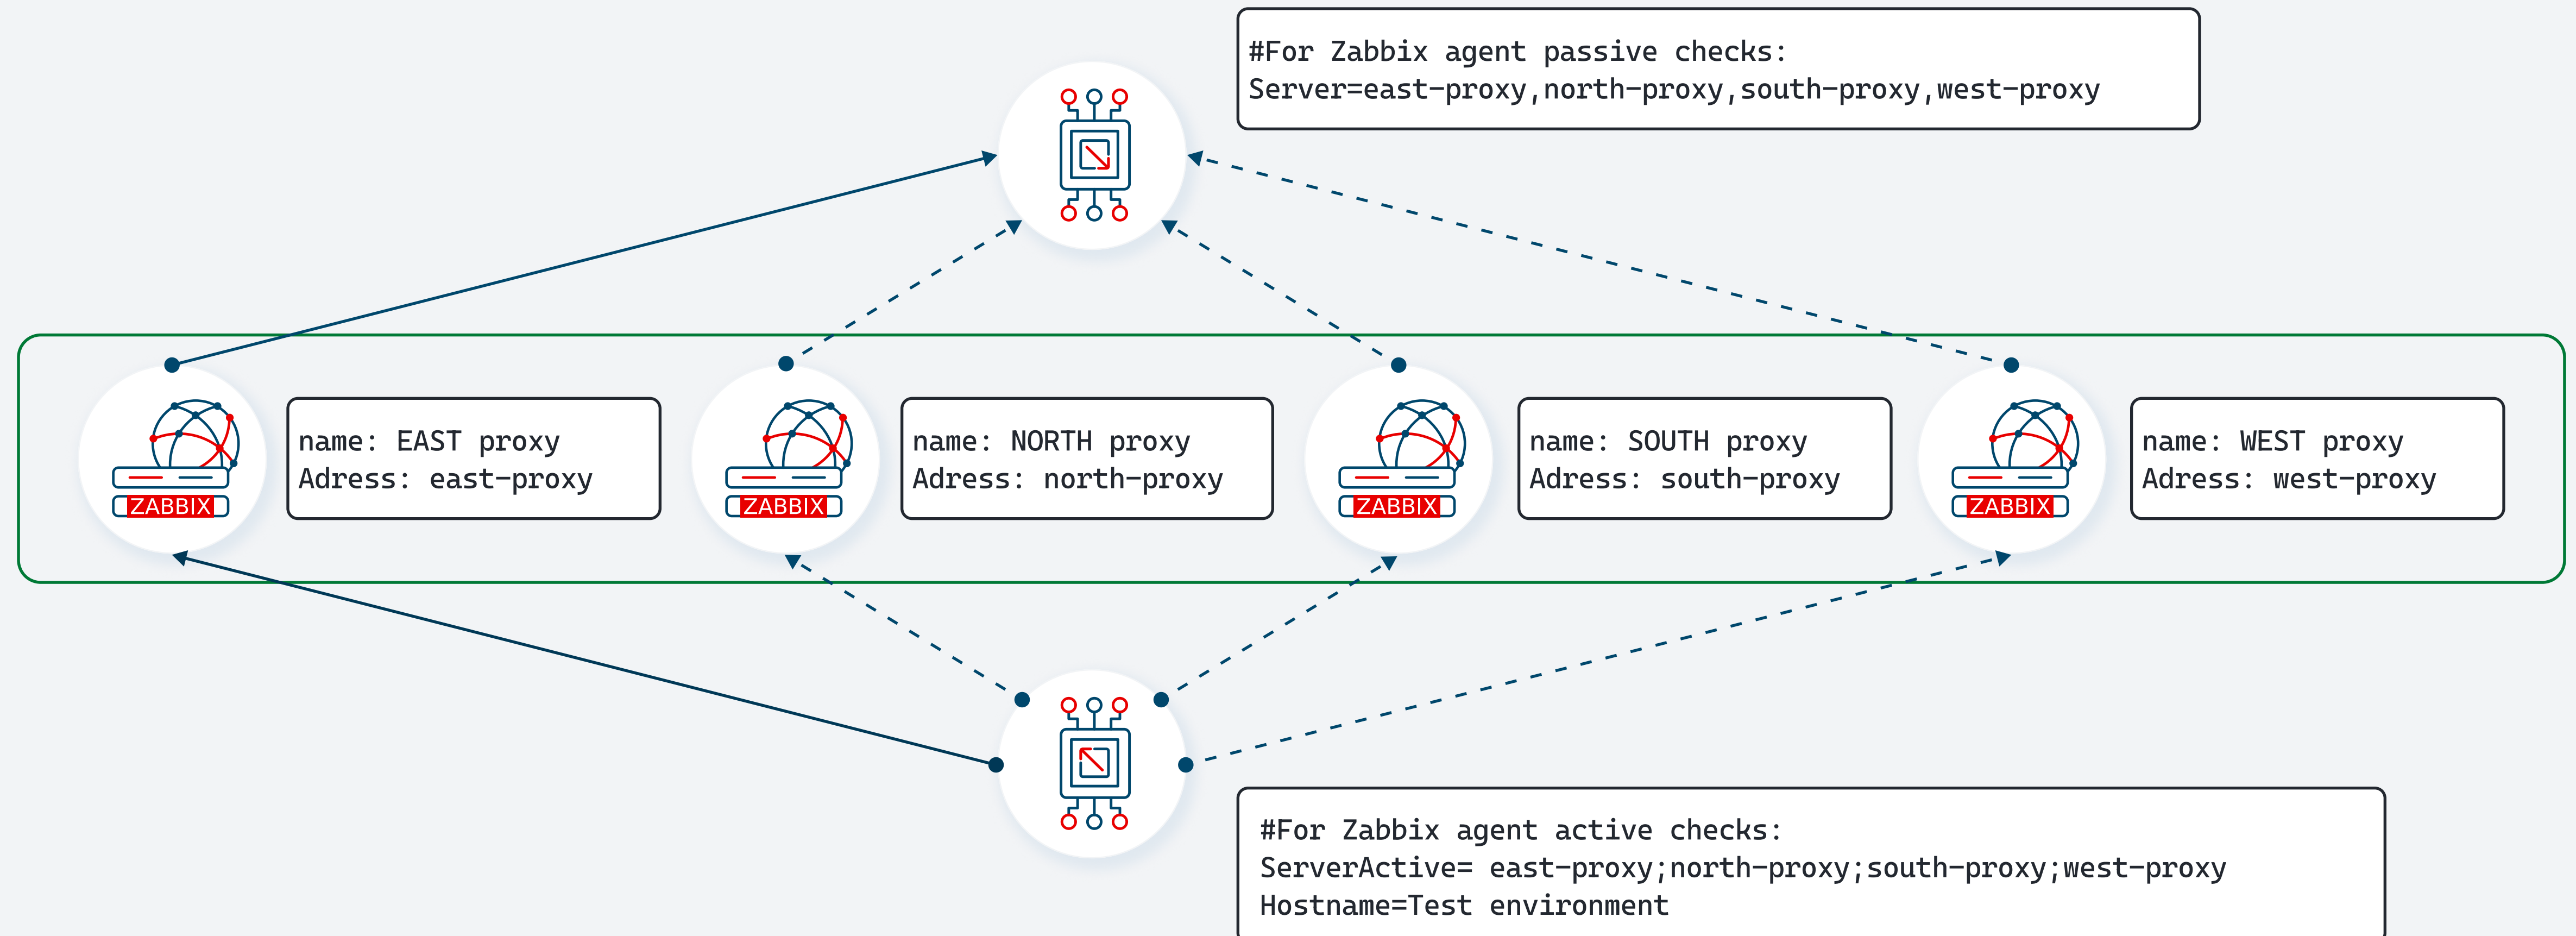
#For Zabbix agent passive checks:
Server=east-proxy,north-proxy,south-proxy,west-proxy

ZABBIX

name: EAST proxy
Adress: east-proxy

ZABBIX

name: NORTH proxy
Adress: north-proxy

ZABBIX

name: SOUTH proxy
Adress: south-proxy

ZABBIX

name: WEST proxy
Adress: west-proxy

#For Zabbix agent active checks:
ServerActive= east-proxy;north-proxy;south-proxy;west-proxy
Hostname=Test environment